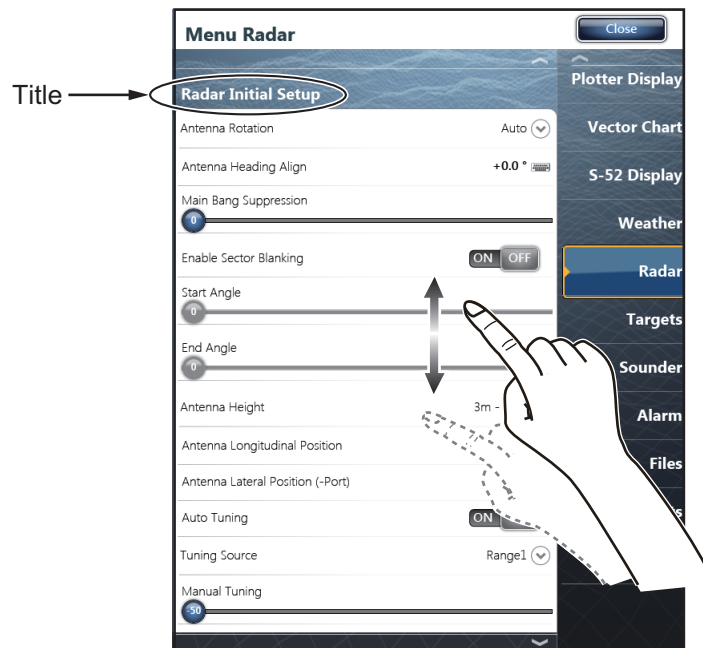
Title

Menu Radar

Close

Radar Initial Setup

Antenna Rotation Auto

Antenna Heading Align +0.0 °

Main Bang Suppression

0

Enable Sector Blanking ON OFF

Start Angle

0

End Angle

0

Antenna Height 3m -

Antenna Longitudinal Position

Antenna Lateral Position (-Port)

Auto Tuning ON

Tuning Source Range1

Manual Tuning

-50

Plotter Display

Vector Chart

S-52 Display

Weather

Radar

Targets

Sounder

Alarm

Files